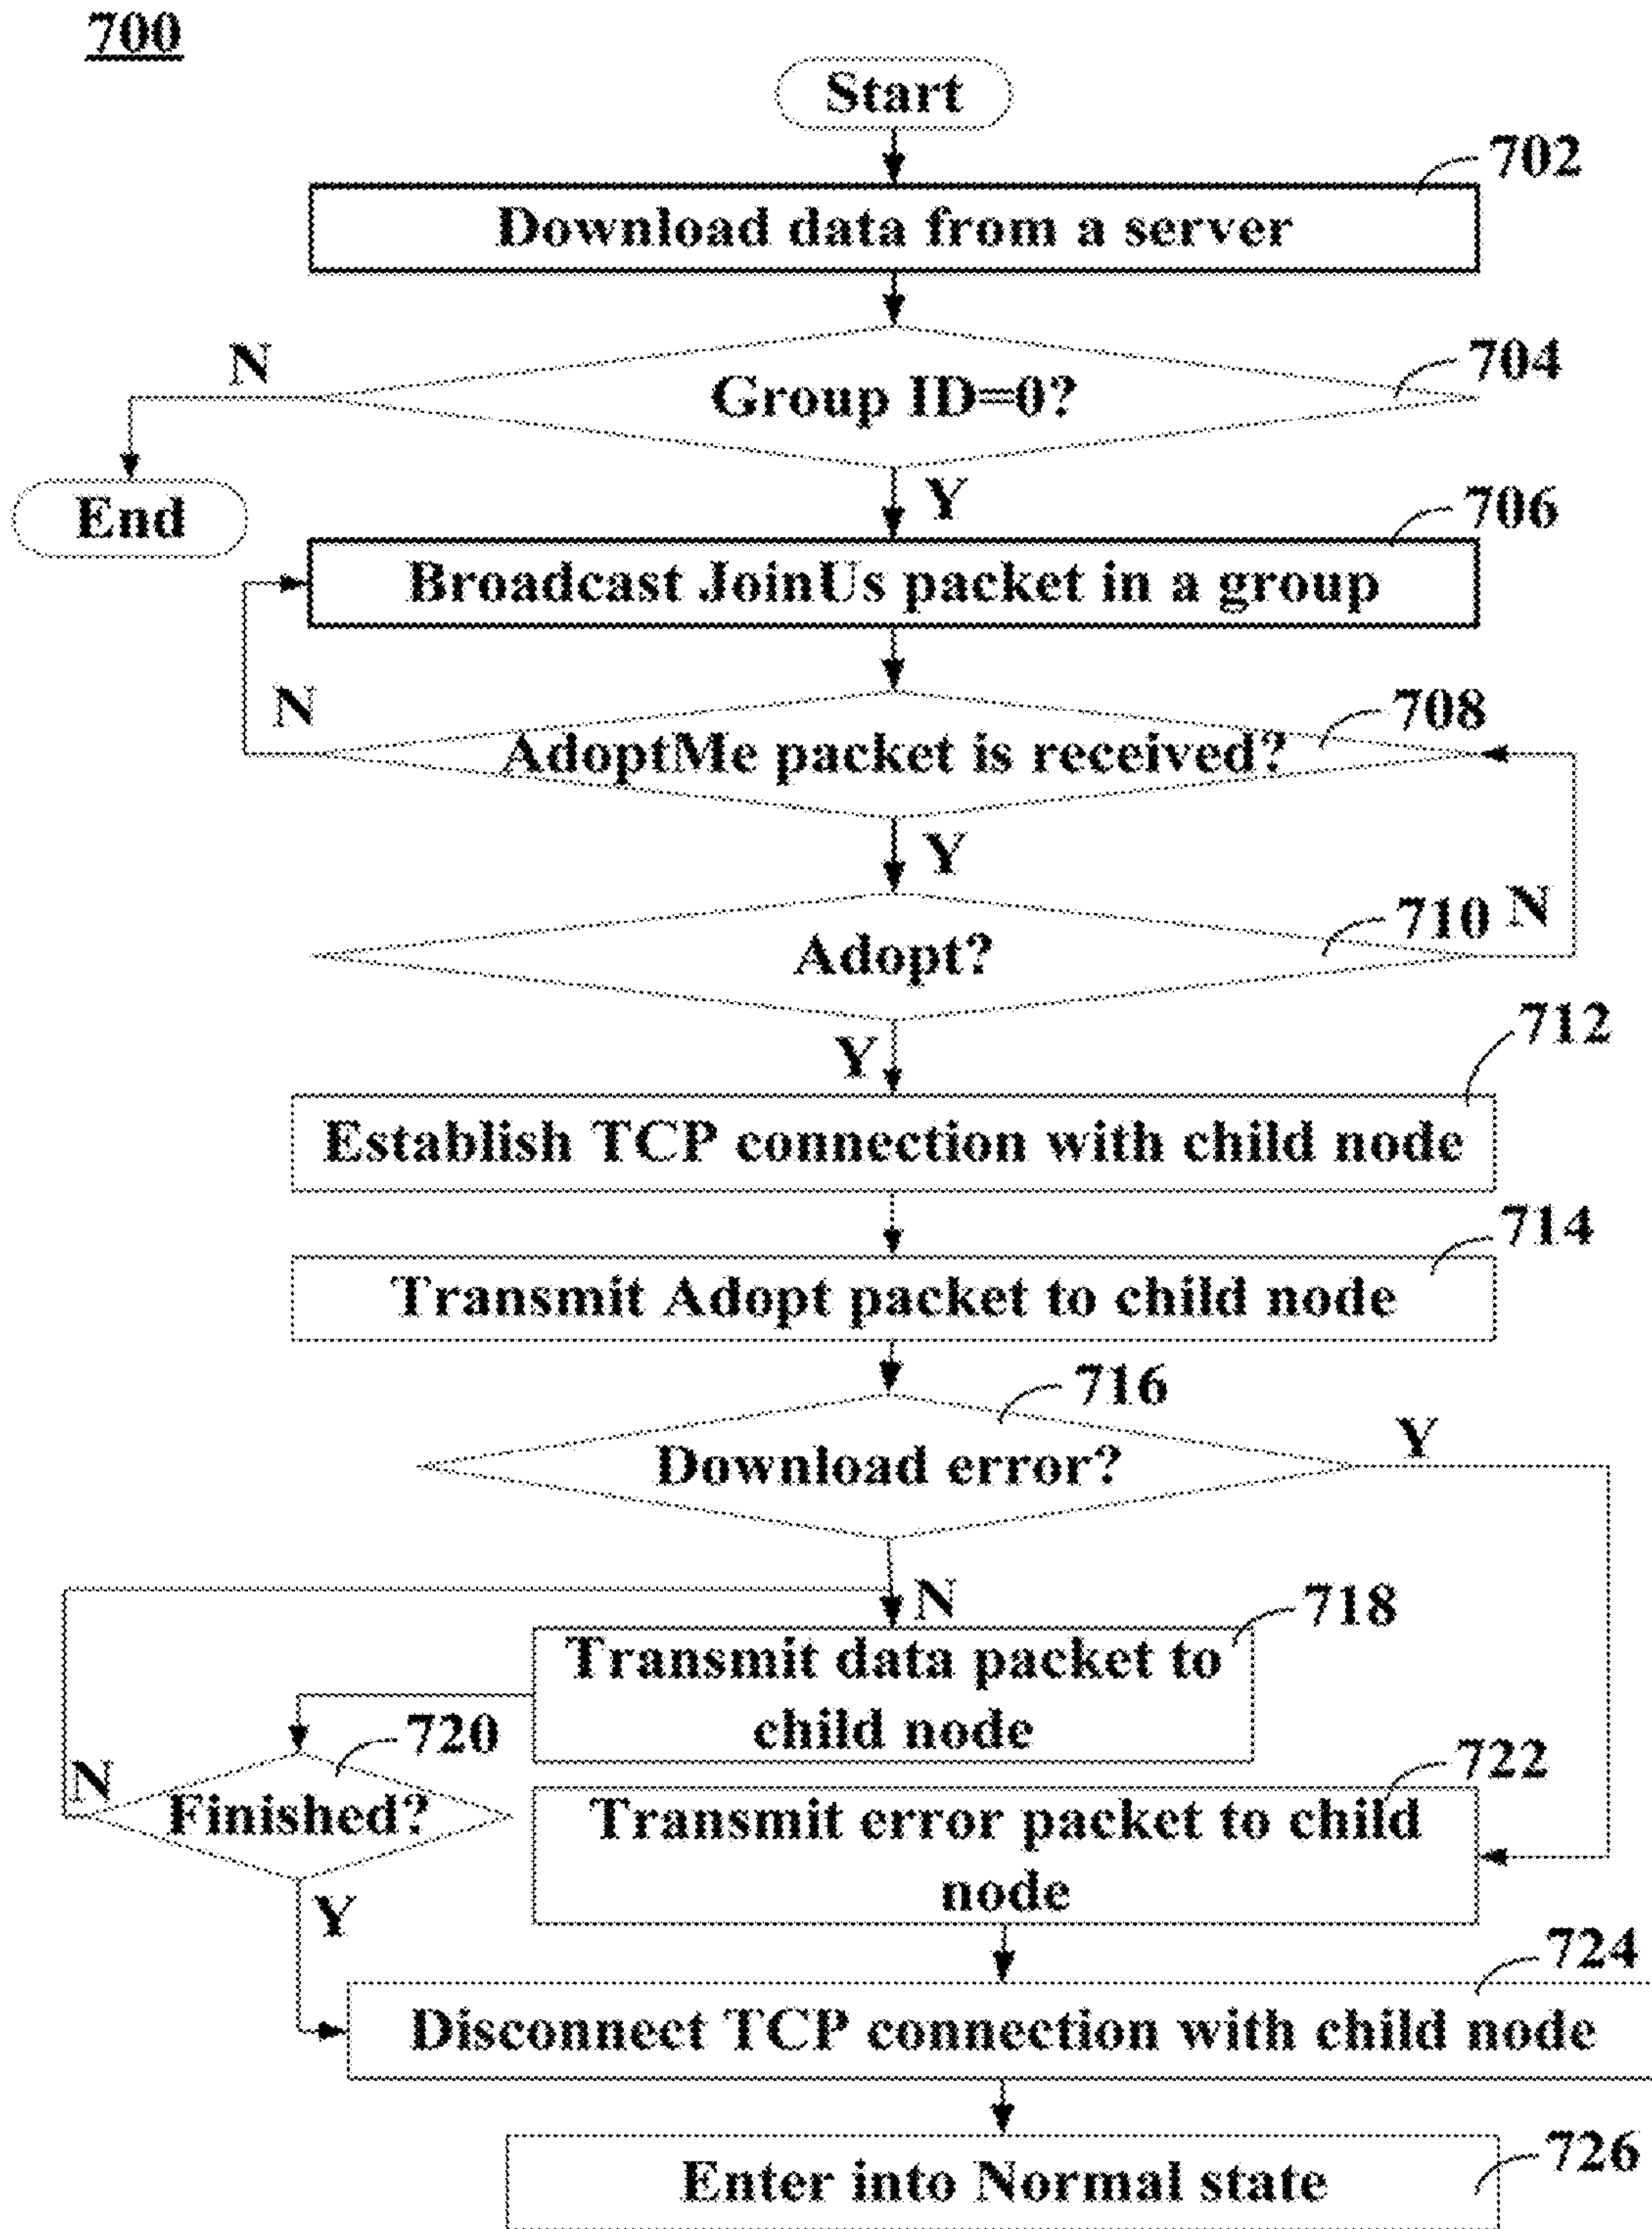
700

Start

702

Download data from a server

N

Group ID=0?

704

End

Y

706

Broadcast JoinUs packet in a group

N

708

AdoptMe packet is received?

Y

710

N

Adopt?

Y

712

Establish TCP connection with child node

714

Transmit Adopt packet to child node

716

Y

Download error?

N

718

Transmit data packet to child node

720

N

Finished?

722

Transmit error packet to child node

Y

724

Disconnect TCP connection with child node

Enter into Normal state

726